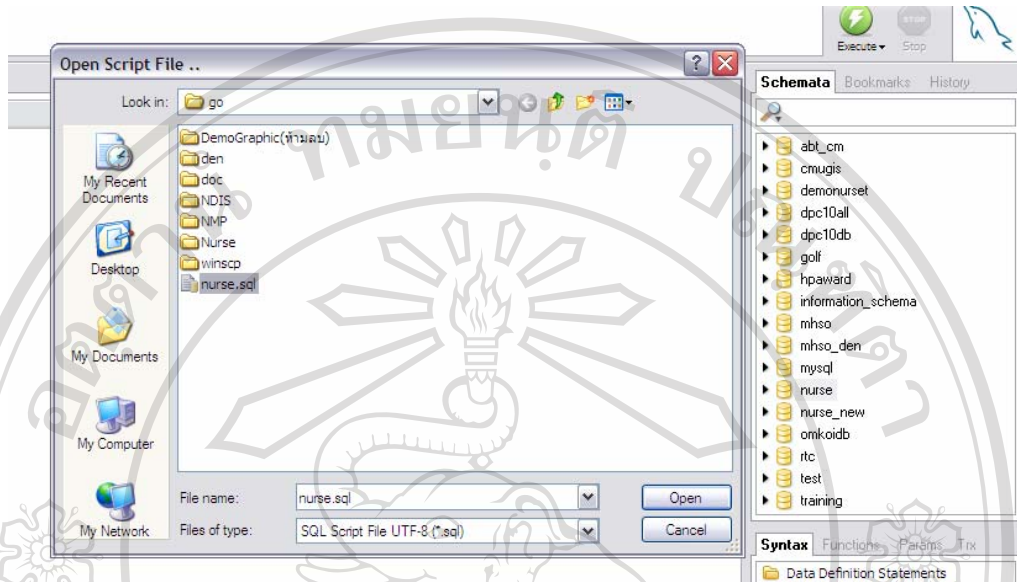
Execute ▾ Stop

Open Script File ..

Look in: go

My Recent Documents
Desktop
My Documents
My Computer
My Network

DemoGraphic(ห้ามลบ)
den
doc
NDIS
NMP
Nurse
winscp
nurse.sql

File name: nurse.sql
Files of type: SQL Script File UTF-8 (*.sql)
Open
Cancel

Schemata Bookmarks History

abt_cm
cmugis
demonurset
dpc10all
dpc10db
golf
hpaward
information_schema
mhso
mhso_den
mysql
nurse
nurse_new
omkoidb
rtc
test
training

Syntax Functions Params Trx
Data Definition Statements

ลิขสิทธิ์มหาวิทยาลัยเชียงใหม่